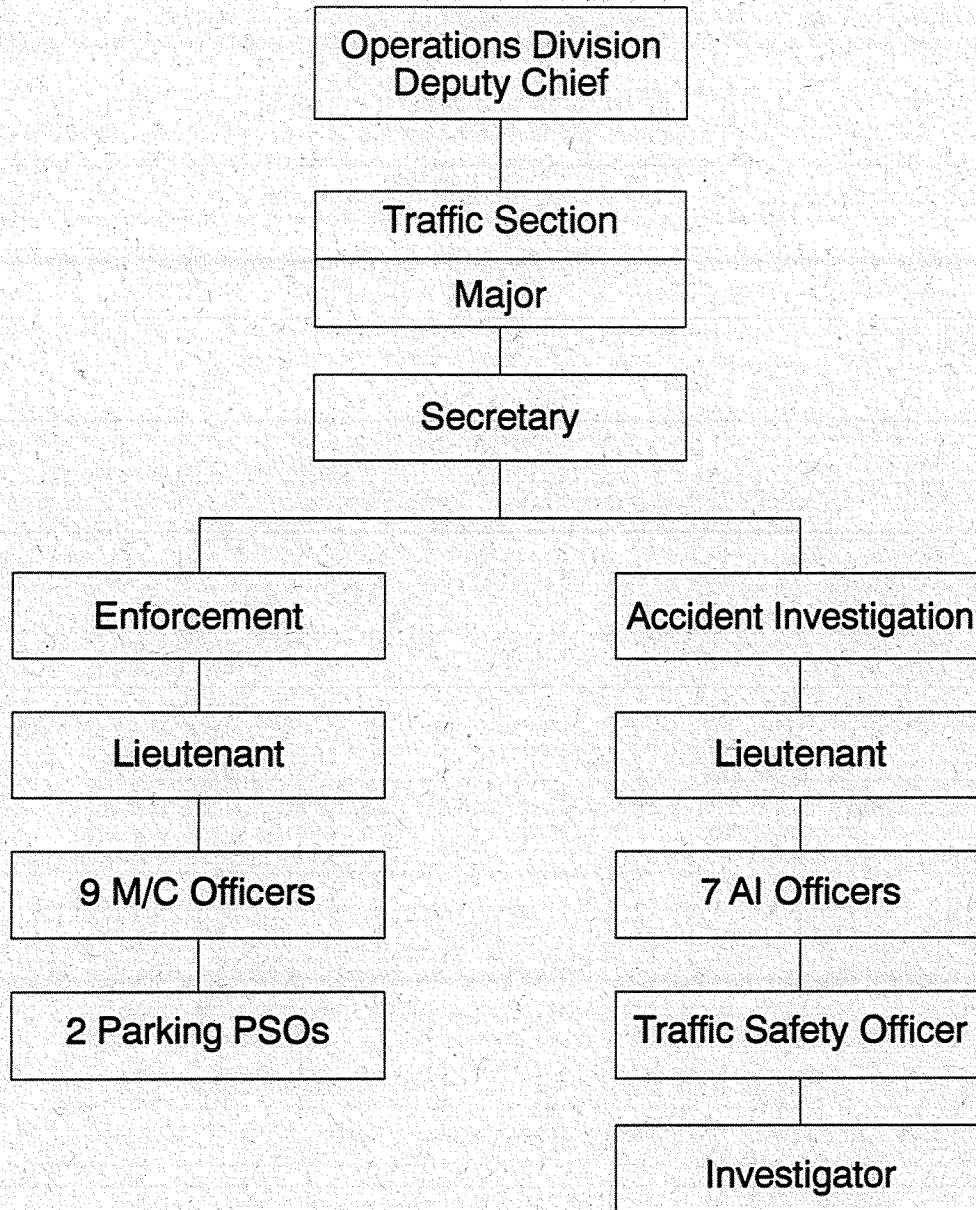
Operations Division
Deputy Chief

Traffic Section

Major

Secretary

Enforcement

Lieutenant

9 M/C Officers

2 Parking PSOs

Accident Investigation

Lieutenant

7 AI Officers

Traffic Safety Officer

Investigator